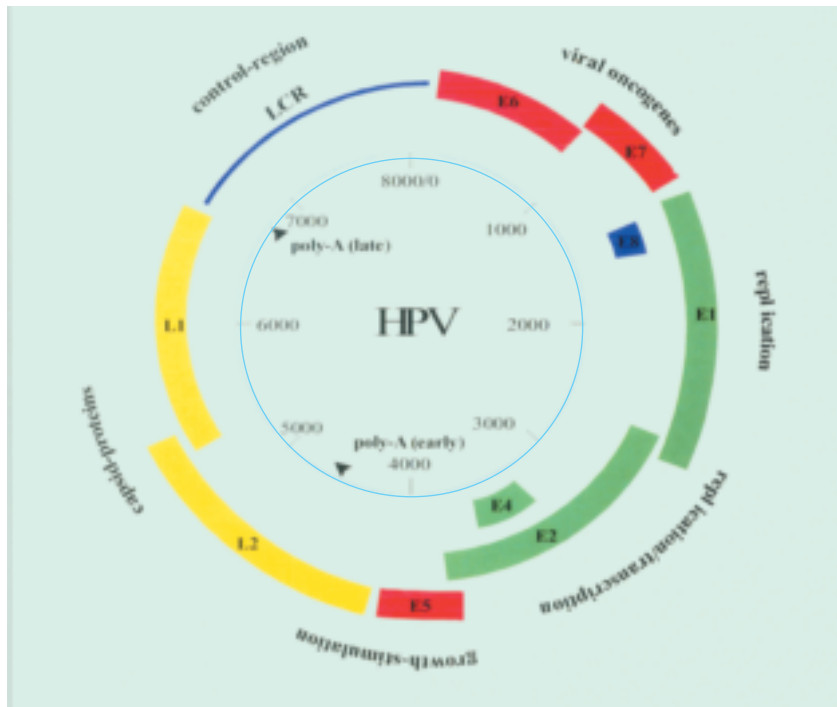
control-region

LCR

E6

viral oncogenes

E7

E8

replication

E1

replication/transcription

E2

E4

E5

growth-stimulation

L2

capsid-proteins

L1

8000/0

1000

2000

3000

4000

5000

6000

7000

poly-A (late)

poly-A (early)

HPV